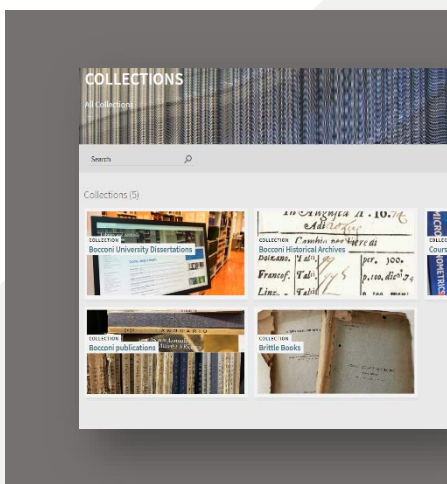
COLLECTIONS
All Collections

Search

Collections (5)

COLLECTION
Bocconi University Dissertations

COLLECTION
Bocconi Historical Archives

COLLECTION
Cours

COLLECTION
Bocconi publications

COLLECTION
Brittle Books